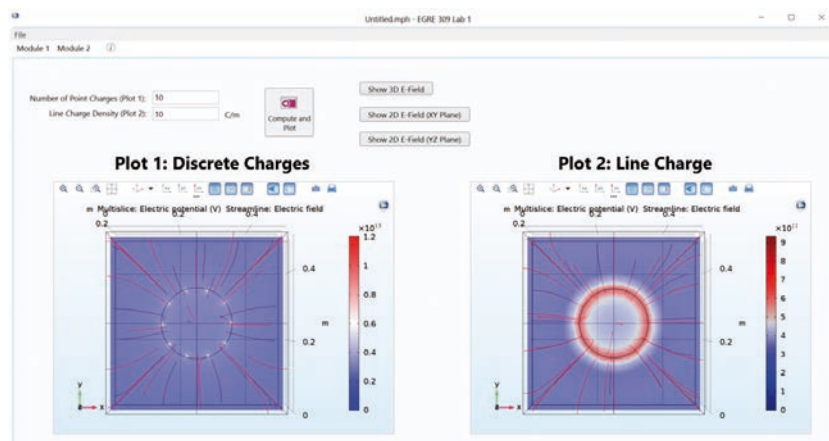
Untitled.mph - EGRE 309 Lab 1

File

Module 1 Module 2

Number of Point Charges (Plot 1): 10

Line Charge Density (Plot 2): 10 C/m

Compute and Plot

Show 3D E-Field

Show 2D E-Field (XY Plane)

Show 2D E-Field (YZ Plane)

Plot 1: Discrete Charges

m Multislice: Electric potential (V) Streamline: Electric field

0.2 0 0.2 0.4

$\times10^{11}$
1.2
1
0.8
0.6
0.4
0.2
0

0.4
m
0.2
0

y
x

Plot 2: Line Charge

m Multislice: Electric potential (V) Streamline: Electric field

0.2 0 0.2 0.4

$\times10^{11}$
9
8
7
6
5
4
3
2
1
0

0.4
m
0.2
0

y
x